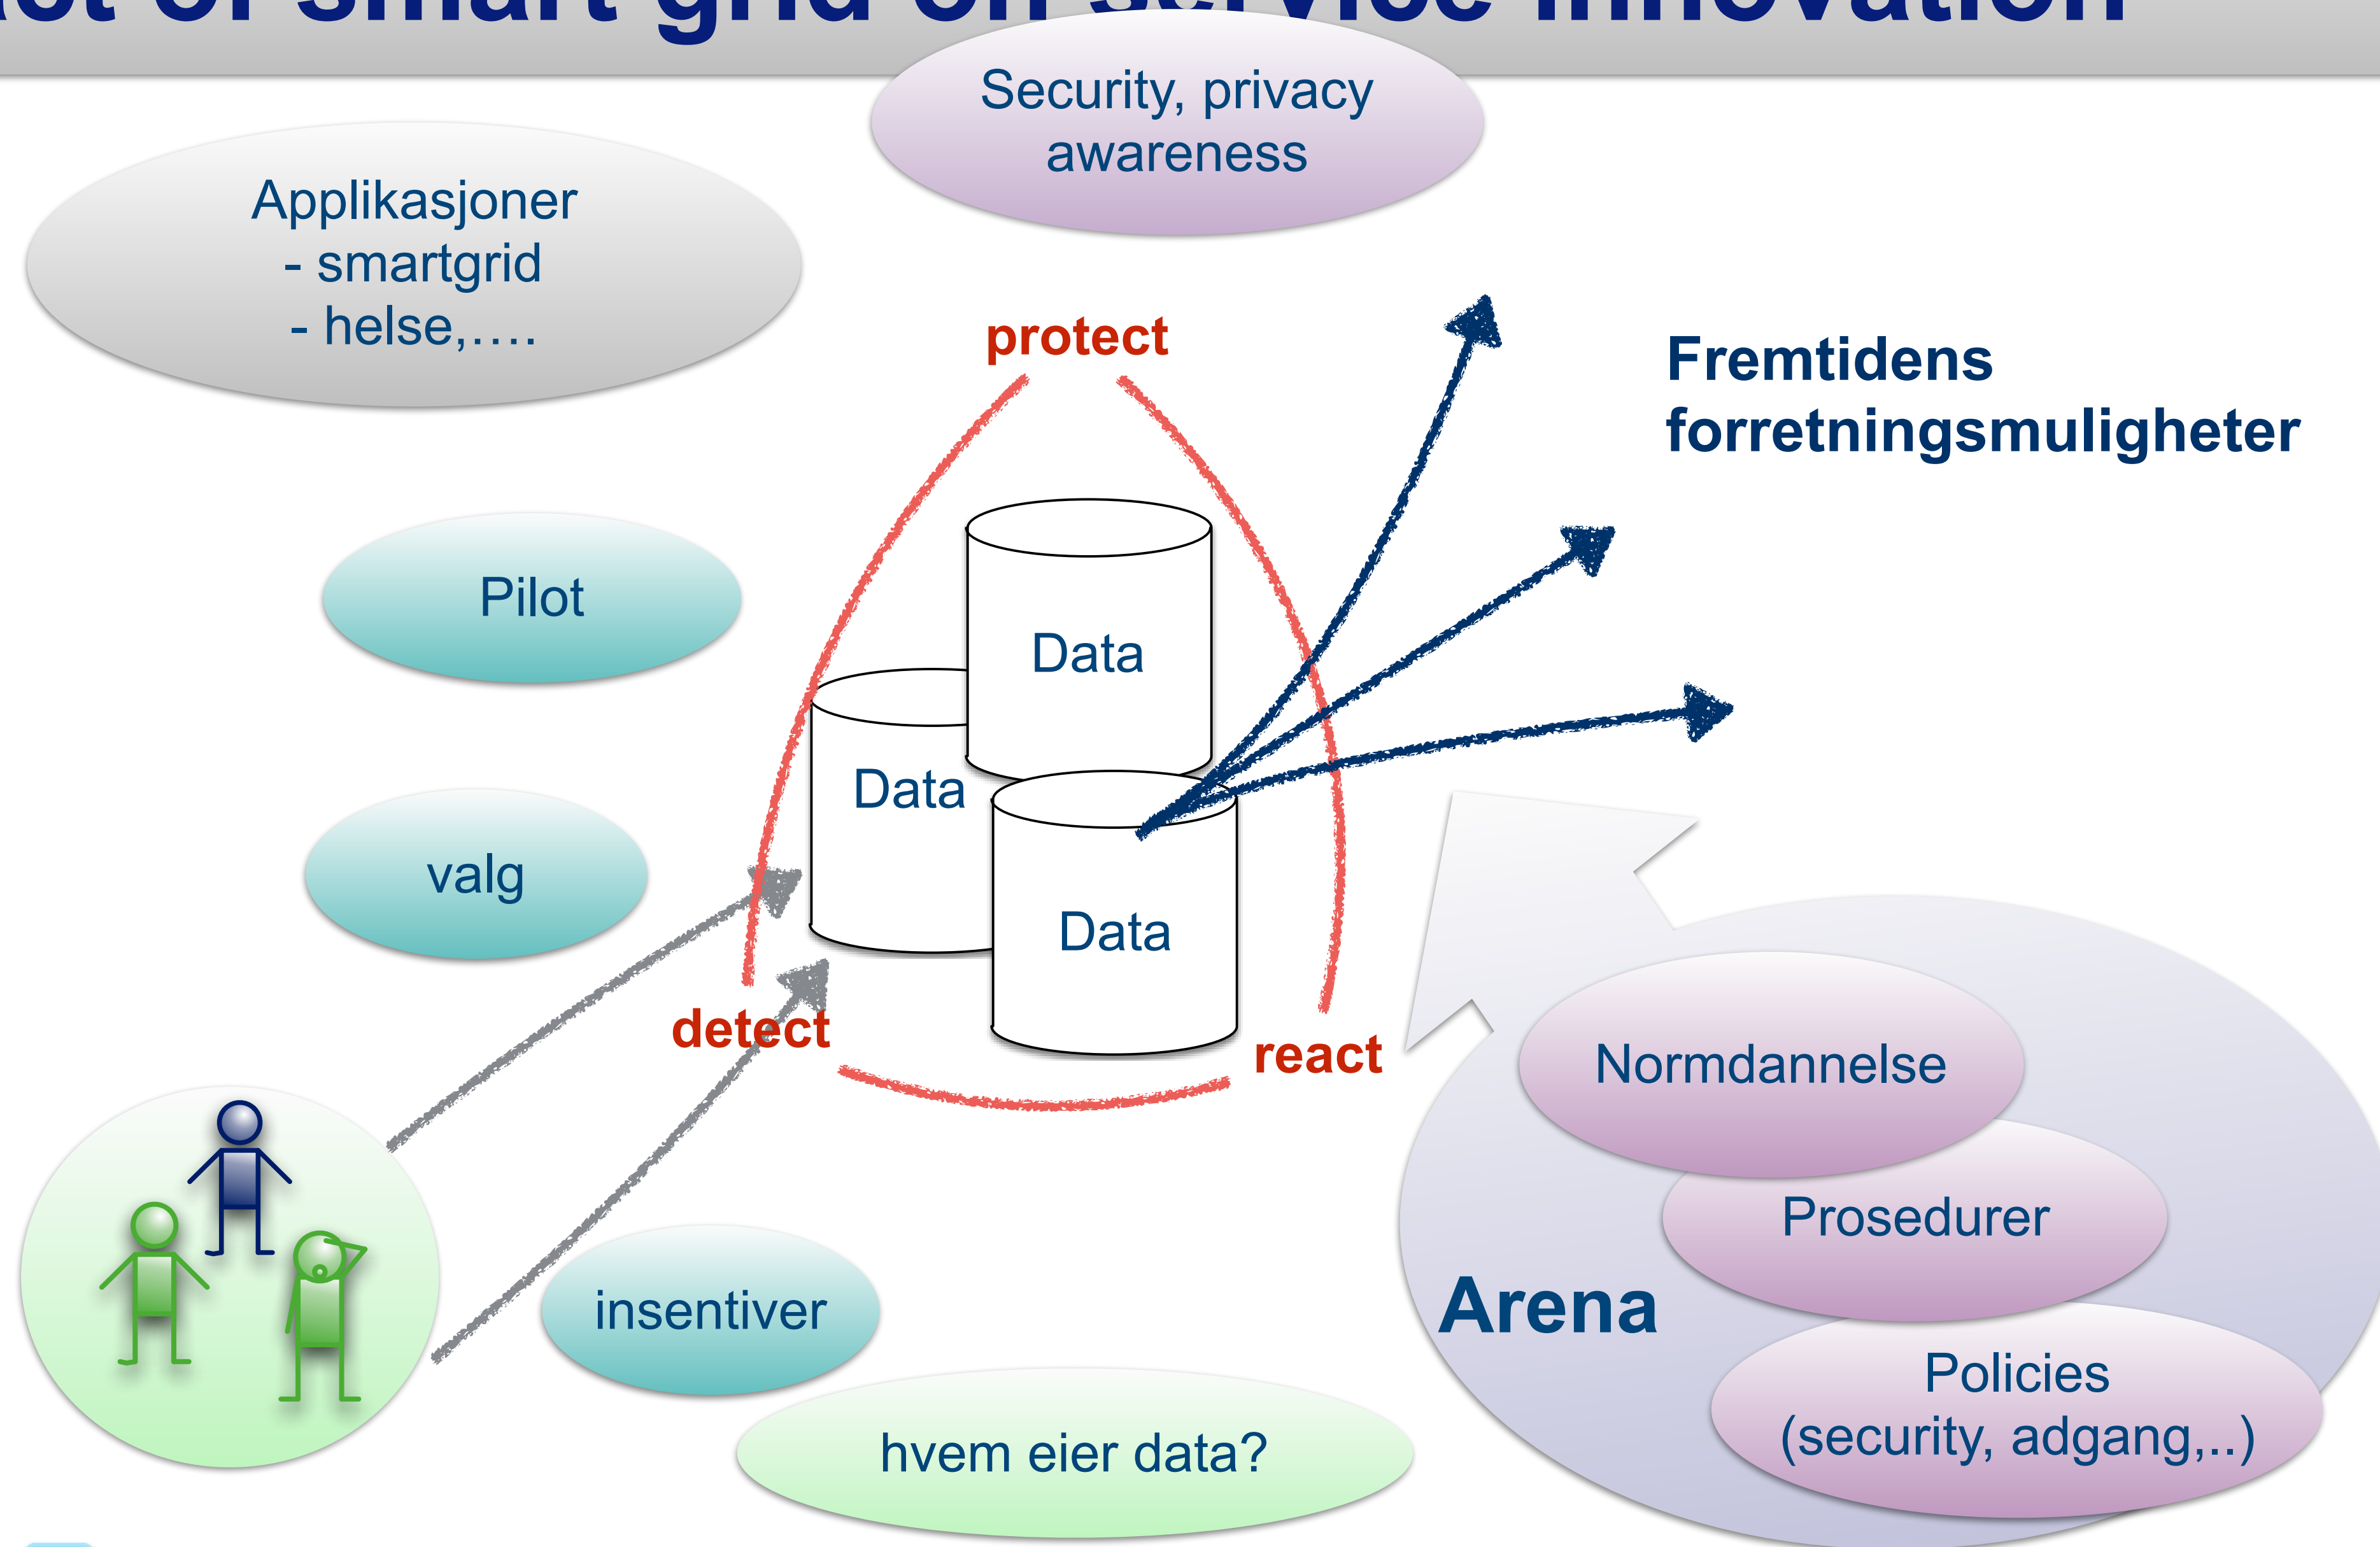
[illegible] of smart grid on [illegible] innovation

Security, privacy awareness

Applikasjoner
- smartgrid
- helse,….

protect

Fremtidens forretningsmuligheter

Pilot

Data

Data

Data

valg

detect

react

Normdannelse

Prosedurer

Arena

Policies
(security, adgang,..)

insentiver

hvem eier data?